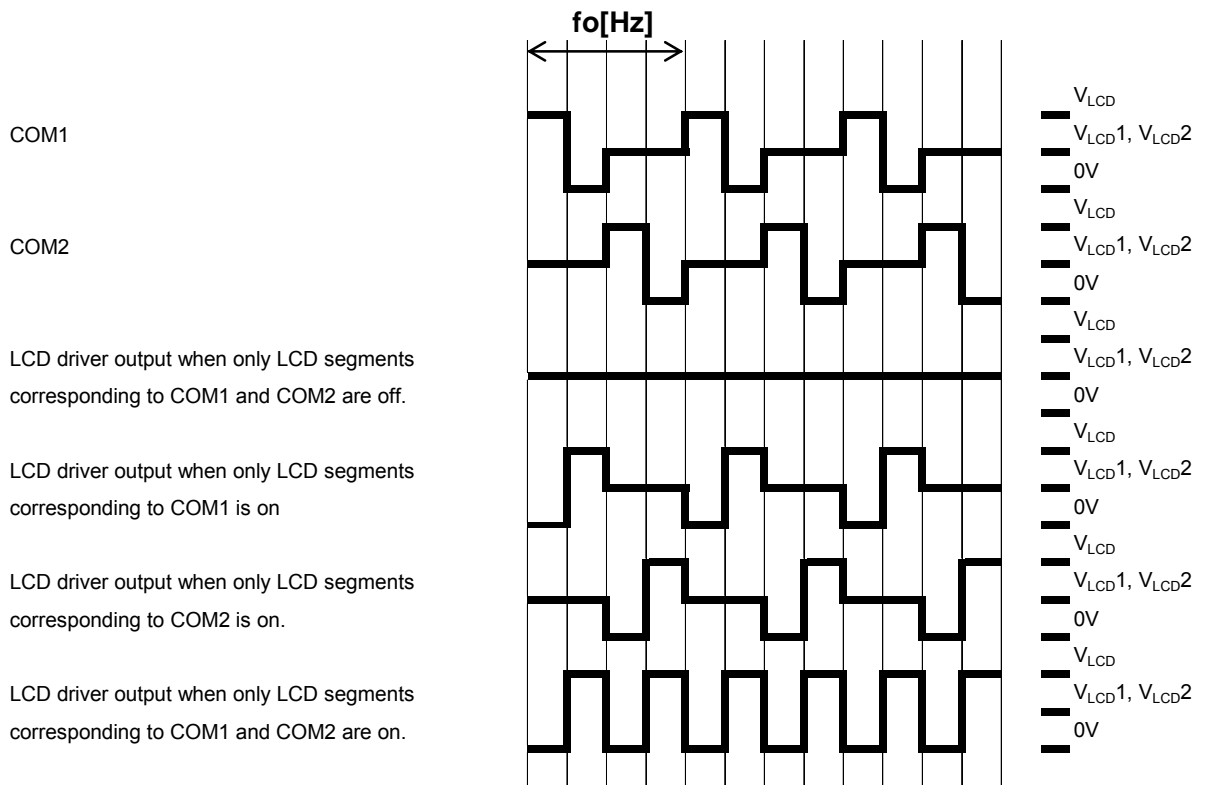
fo[Hz]

COM1

$V_{LCD}$
$V_{LCD}1$, $V_{LCD}2$
0V

COM2

$V_{LCD}$
$V_{LCD}1$, $V_{LCD}2$
0V

LCD driver output when only LCD segments corresponding to COM1 and COM2 are off.

$V_{LCD}$
$V_{LCD}1$, $V_{LCD}2$
0V

LCD driver output when only LCD segments corresponding to COM1 is on

$V_{LCD}$
$V_{LCD}1$, $V_{LCD}2$
0V

LCD driver output when only LCD segments corresponding to COM2 is on.

$V_{LCD}$
$V_{LCD}1$, $V_{LCD}2$
0V

LCD driver output when only LCD segments corresponding to COM1 and COM2 are on.

$V_{LCD}$
$V_{LCD}1$, $V_{LCD}2$
0V